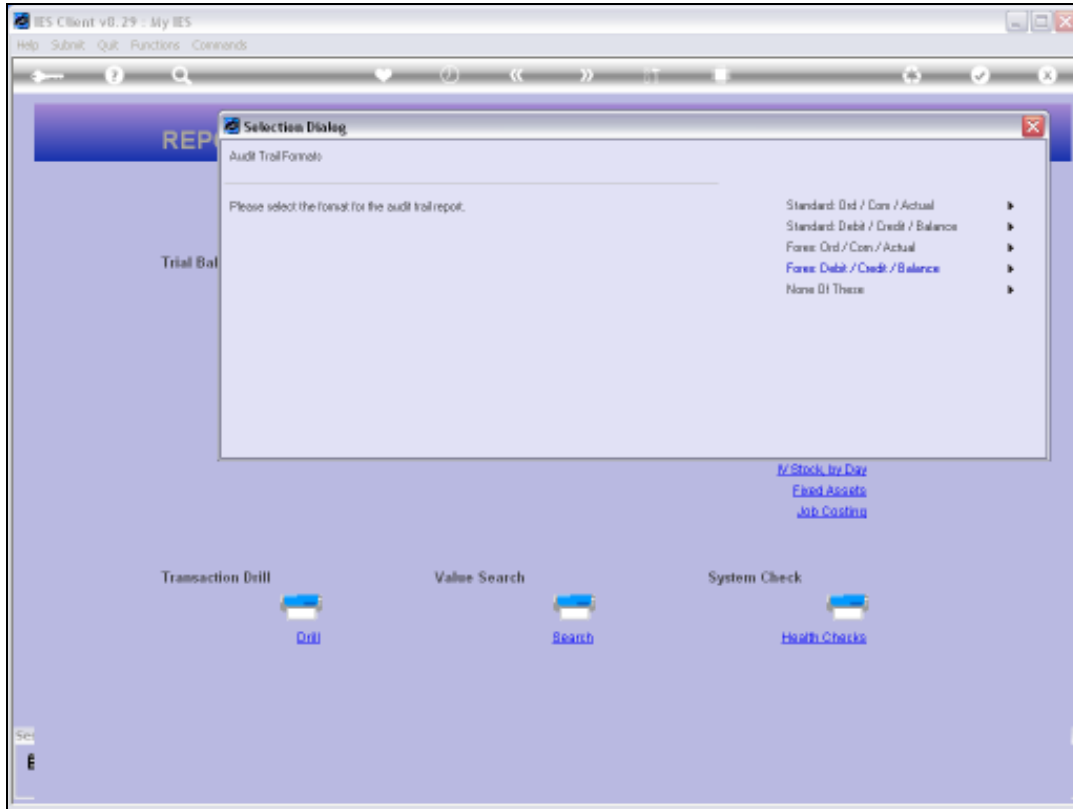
IES Client v8.29 : My IES

Help Submit Quit Functions Commands

REP

Selection Dialog

Audit Trail Formats

Please select the format for the audit trail report.

Standard: Ord / Conv / Actual
Standard: Debit / Credit / Balance
Forex: Ord / Conv / Actual
Forex: Debit / Credit / Balance
None Of These

Trial Bal

IV Stock by Day
Fixed Assets
Job Costing

Transaction Drill
Drill

Value Search
Search

System Check
Health Checks

Se
E